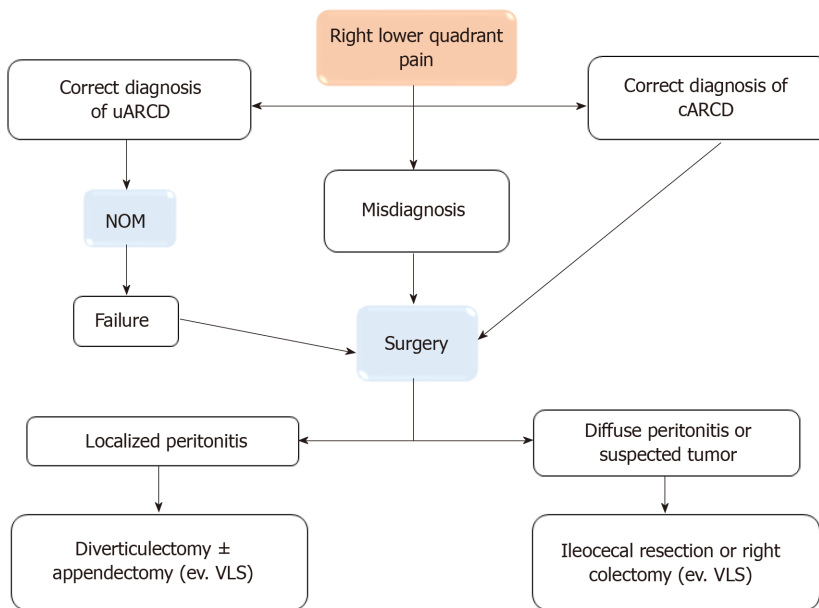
Right lower quadrant pain

Correct diagnosis of uARCD

Correct diagnosis of cARCD

NOM

Misdiagnosis

Failure

Surgery

Localized peritonitis

Diffuse peritonitis or suspected tumor

Diverticulectomy ± appendectomy (ev. VLS)

Ileocecal resection or right colectomy (ev. VLS)